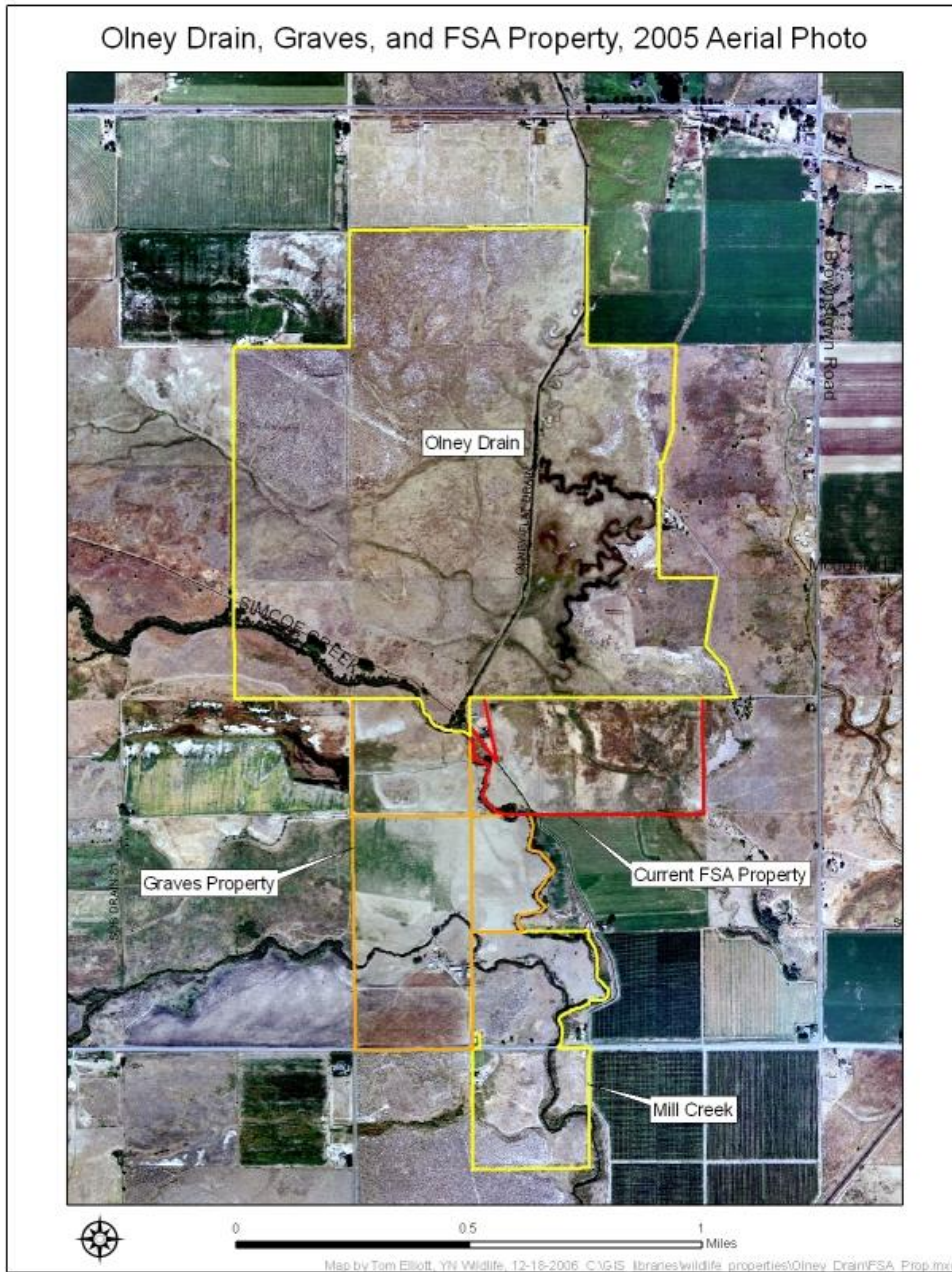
Olney Drain, Graves, and FSA Property, 2005 Aerial Photo

Brownstown Road

Olney Drain

OLNEY SLAT DRAIN

SIMCOE CREEK

Graves Property

Current FSA Property

Mill Creek

0 0.5 1 Miles

Map by Tom Elliott, YN Wildlife, 12-18-2006 C:\GIS_libraries\wildlife_properties\Olney_Drain\FSA_Prop.m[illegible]